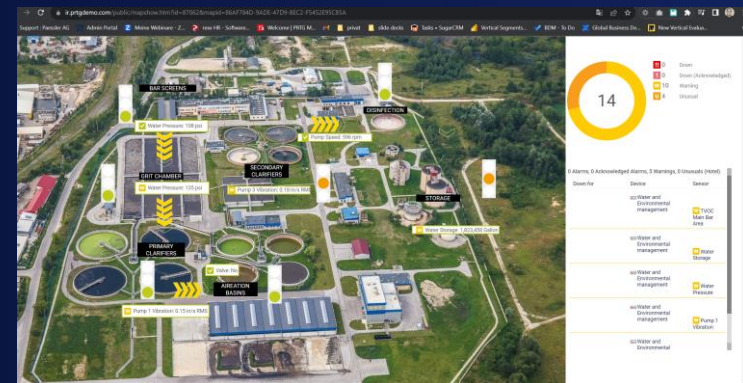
ir.prtgdemo.com/public/mapshow.htm?id=8796&mapid=964F784D-9A0E-47D9-8EC2-F545E9EC85A

Support : Paessler AG | Admin Portal | Meine Webinare - Z... | neu HR - Software... | Welcome | PRTG N... | privat | slide decks | Tasks • SugarCRM | Vertical Segments... | BDM - To Do | Global Business De... | New Vertical Evalua...

BAR SCREENS
DISINFECTION
Water Pressure: 108 psi
Pump Speed: 109 rpm
SECONDARY CLARIFIERS
GRIT CHAMBER
Water Pressure: 105 psi
Pump 3 Vibration: 0.16 in/s RMS
STORAGE
Water Storage: 1,823,450 Gallon
PRIMARY CLARIFIERS
Valve: No
AERATION BASINS
Pump 1 Vibration: 0.15 in/s RMS

14
0 Down
0 Down (Acknowledged)
10 Warning
4 Unusual

0 Alarms, 0 Acknowledged Alarms, 5 Warnings, 0 Unusuals (Hotel)

| Down for | Device | Sensor |
|---|---|---|
| | Water and Environmental management | TVOC Main Bar Area |
| | Water and Environmental management | Water Storage |
| | Water and Environmental management | Water Pressure |
| | Water and Environmental management | Pump 1 Vibration |
| | Water and Environmental | |